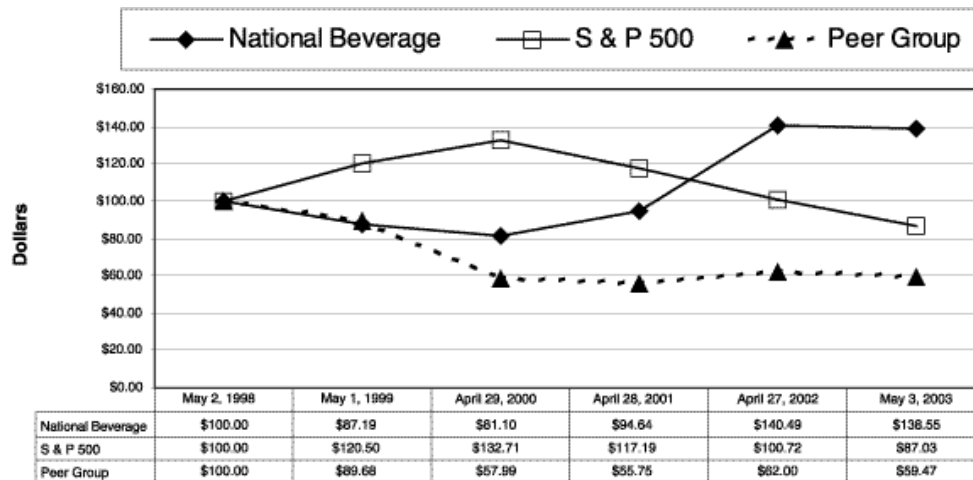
National Beverage
S & P 500
Peer Group

Dollars

$160.00
$140.00
$120.00
$100.00
$80.00
$60.00
$40.00
$20.00
$0.00

| | May 2, 1998 | May 1, 1999 | April 29, 2000 | April 28, 2001 | April 27, 2002 | May 3, 2003 |
|---|---|---|---|---|---|---|
| National Beverage | $100.00 | $87.19 | $81.10 | $94.64 | $140.49 | $138.55 |
| S & P 500 | $100.00 | $120.50 | $132.71 | $117.19 | $100.72 | $87.03 |
| Peer Group | $100.00 | $89.68 | $57.99 | $55.75 | $62.00 | $59.47 |